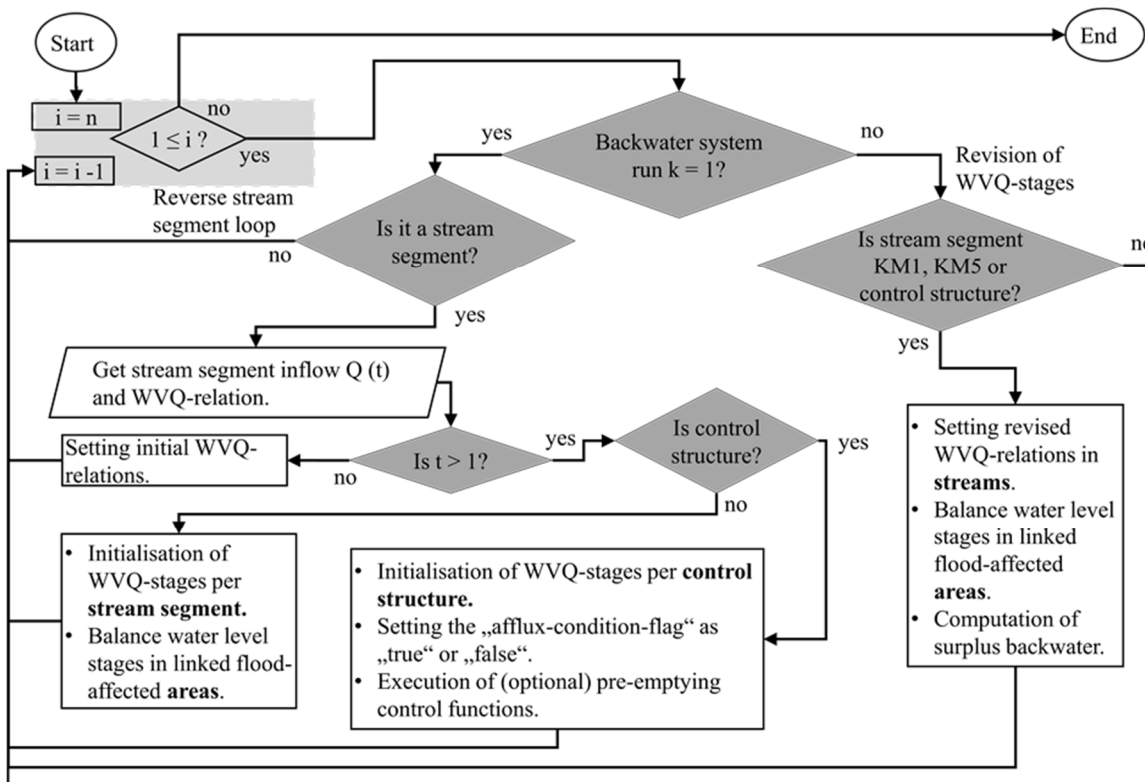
Start

End

i = n

$1 \leq i$ ?

no

yes

i = i -1

Reverse stream segment loop

yes

Backwater system run k = 1?

no

Revision of WVQ-stages

Is it a stream segment?

no

Is stream segment KM1, KM5 or control structure?

no

yes

Get stream segment inflow Q (t) and WVQ-relation.

yes

Setting initial WVQ-relations.

no

Is t > 1?

yes

Is control structure?

yes

no

- Setting revised WVQ-relations in **streams**.
- Balance water level stages in linked flood-affected **areas**.
- Computation of surplus backwater.

- Initialisation of WVQ-stages per **stream segment.**
- Balance water level stages in linked flood-affected **areas**.

- Initialisation of WVQ-stages per **control structure.**
- Setting the „afflux-condition-flag“ as „true“ or „false“.
- Execution of (optional) pre-emptying control functions.